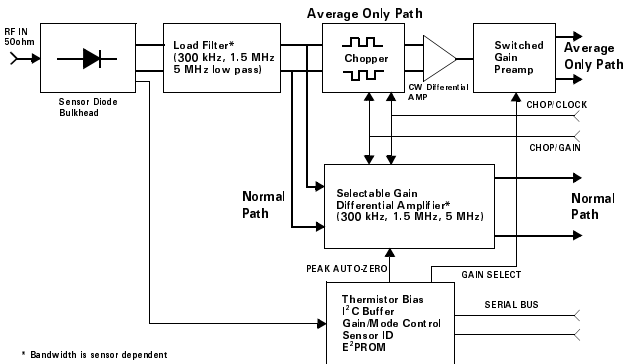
RF IN
50ohm

Sensor Diode
Bulkhead

Load Filter*
(300 kHz, 1.5 MHz,
5 MHz low pass)

Average Only Path

Chopper

CW Differential
AMP

Switched
Gain
Preamp

Average
Only Path

CHOP/CLOCK

CHOP/GAIN

Normal
Path

Selectable Gain
Differential Amplifier*
(300 kHz, 1.5 MHz, 5 MHz)

Normal
Path

PEAK AUTO-ZERO

GAIN SELECT

Thermistor Bias
$I^2C$ Buffer
Gain/Mode Control
Sensor ID
$E^2PROM$

SERIAL BUS

* Bandwidth is sensor dependent